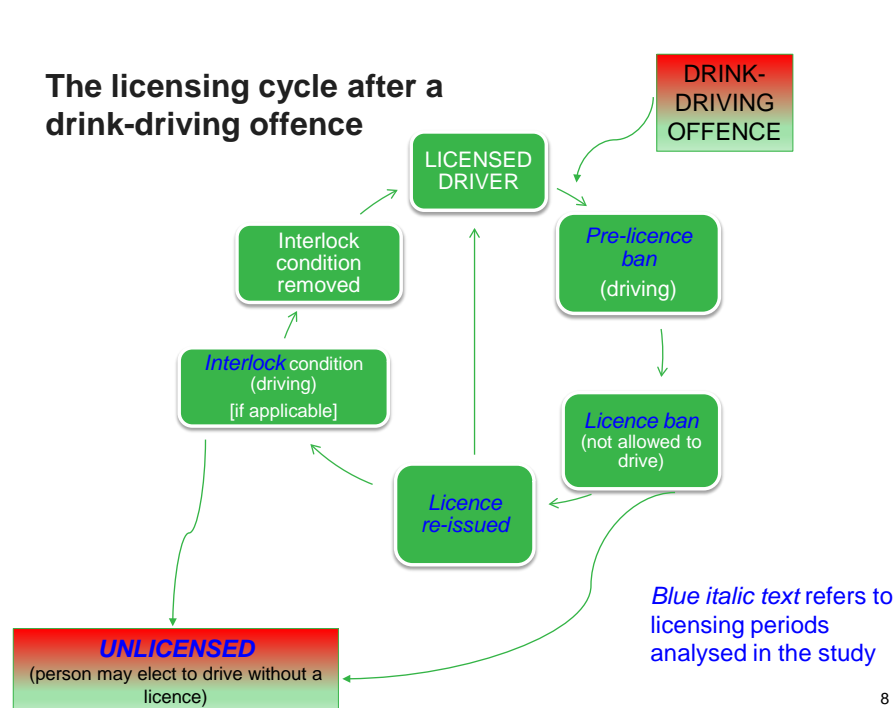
The licensing cycle after a drink-driving offence

DRINK-DRIVING OFFENCE

LICENSED DRIVER

Pre-licence ban
(driving)

Licence ban
(not allowed to drive)

Licence re-issued

Interlock condition
(driving)
[if applicable]

Interlock condition removed

UNLICENSED
(person may elect to drive without a licence)

Blue italic text refers to licensing periods analysed in the study

8